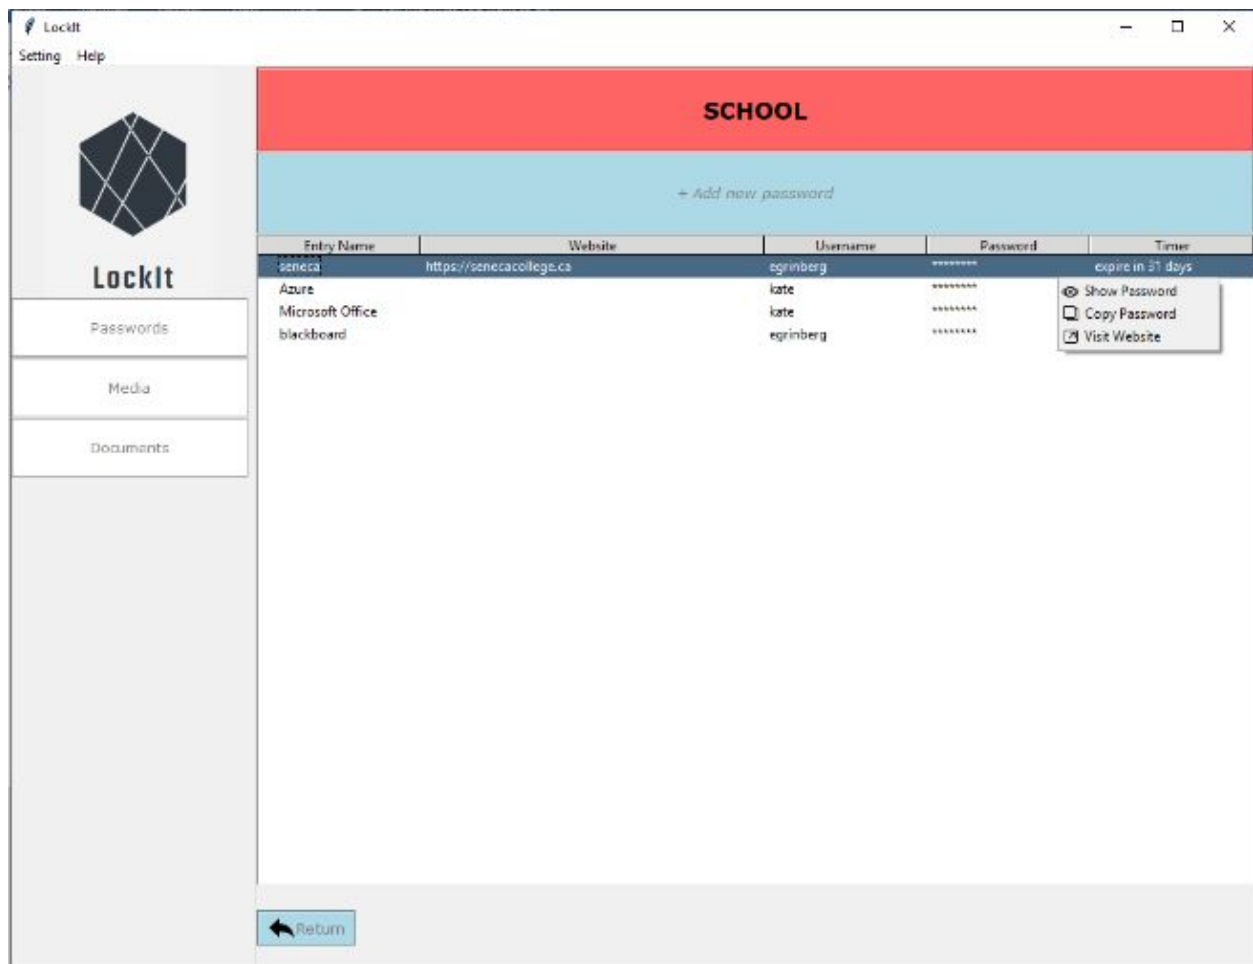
LockIt

Setting Help

LockIt

Passwords

Media

Documents

SCHOOL

+ Add new password

| Entry Name | Website | Username | Password | Timer |
|---|---|---|---|---|
| seneca | https://senecacollege.ca | egrinberg | ********* | expire in 31 days |
| Azure | | kate | ********* | |
| Microsoft Office | | kate | ********* | |
| blackboard | | egrinberg | ********* | |

Show Password
Copy Password
Visit Website

Return